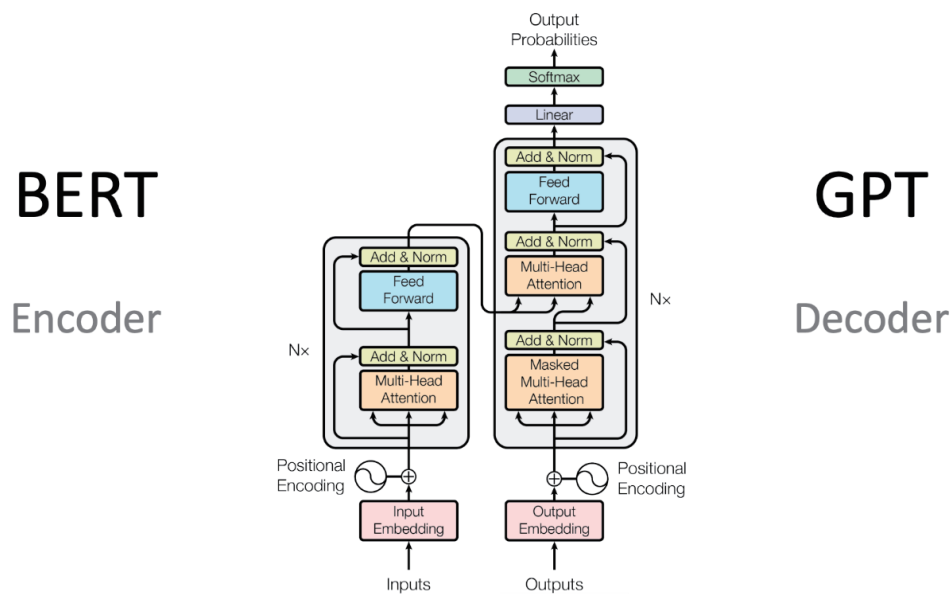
BERT

Encoder

Output Probabilities

Softmax

Linear

Add & Norm

Feed Forward

Add & Norm

Multi-Head Attention

Add & Norm

Masked Multi-Head Attention

Nx

Add & Norm

Feed Forward

Add & Norm

Multi-Head Attention

Nx

Positional Encoding

Input Embedding

Inputs

Positional Encoding

Output Embedding

Outputs

GPT

Decoder